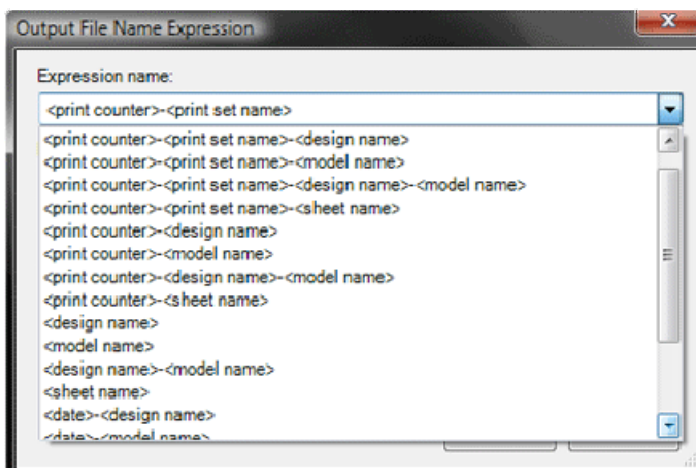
Output File Name Expression

Expression name:

<print counter>-<print set name>

<print counter>-<print set name>-<design name>
<print counter>-<print set name>-<model name>
<print counter>-<print set name>-<design name>-<model name>
<print counter>-<print set name>-<sheet name>
<print counter>-<design name>
<print counter>-<model name>
<print counter>-<design name>-<model name>
<print counter>-<sheet name>
<design name>
<model name>
<design name>-<model name>
<sheet name>
<date>-<design name>
<date>-<model name>